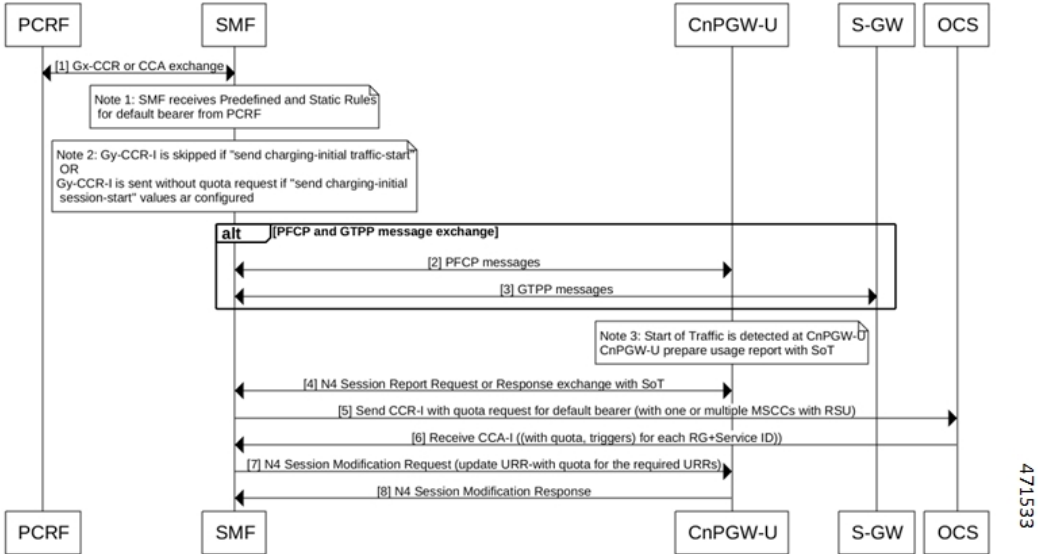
PCRF SMF CnPGW-U S-GW OCS

[1] Gx-CCR or CCA exchange

Note 1: SMF receives Predefined and Static Rules for default bearer from PCRF

Note 2: Gy-CCR-I is skipped if "send charging-initial traffic-start" OR Gy-CCR-I is sent without quota request if "send charging-initial session-start" values ar configured

alt [PFCP and GTPP message exchange]

[2] PFCP messages

[3] GTPP messages

Note 3: Start of Traffic is detected at CnPGW-U CnPGW-U prepare usage report with SoT

[4] N4 Session Report Request or Response exchange with SoT

[5] Send CCR-I with quota request for default bearer (with one or multiple MSCCs with RSU)

[6] Receive CCA-I ((with quota, triggers) for each RG+Service ID))

[7] N4 Session Modification Request (update URR-with quota for the required URRs)

[8] N4 Session Modification Response

PCRF SMF CnPGW-U S-GW OCS

471533